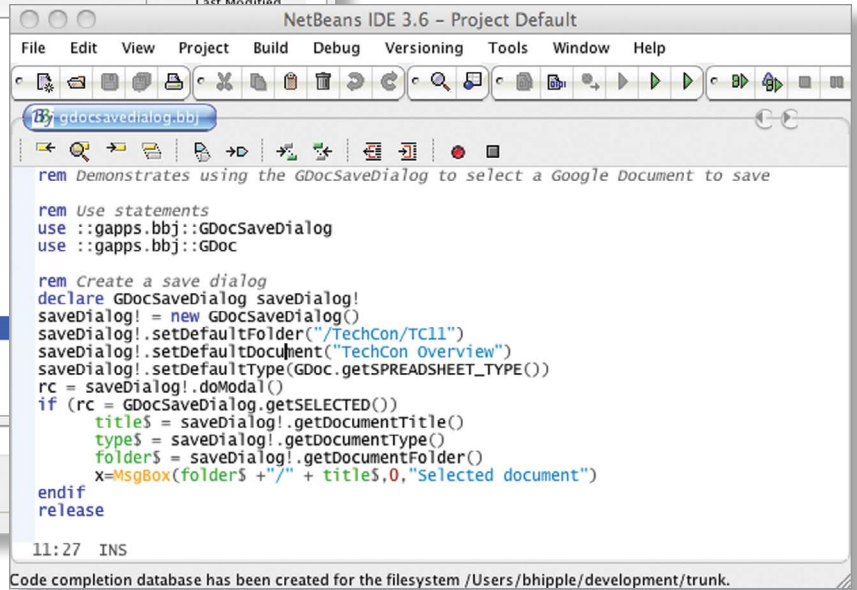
Last Modified

NetBeans IDE 3.6 - Project Default

File Edit View Project Build Debug Versioning Tools Window Help

gdocsavedialog.bbj

rem Demonstrates using the GDocSaveDialog to select a Google Document to save

rem Use statements
use ::gapps.bbj::GDocSaveDialog
use ::gapps.bbj::GDoc

rem Create a save dialog
declare GDocSaveDialog saveDialog!
saveDialog! = new GDocSaveDialog()
saveDialog!.setDefaultFolder("/TechCon/TC11")
saveDialog!.setDefaultDocument("TechCon Overview")
saveDialog!.setDefaultType(GDoc.getSPREADSHEET_TYPE())
rc = saveDialog!.doModal()
if (rc = GDocSaveDialog.getSELECTED())
    title$ = saveDialog!.getDocumentTitle()
    type$ = saveDialog!.getDocumentType()
    folder$ = saveDialog!.getDocumentFolder()
    x=MsgBox(folder$ +"/" + title$,0,"Selected document")
endif
release

11:27 INS

Code completion database has been created for the filesystem /Users/bhipple/development/trunk.